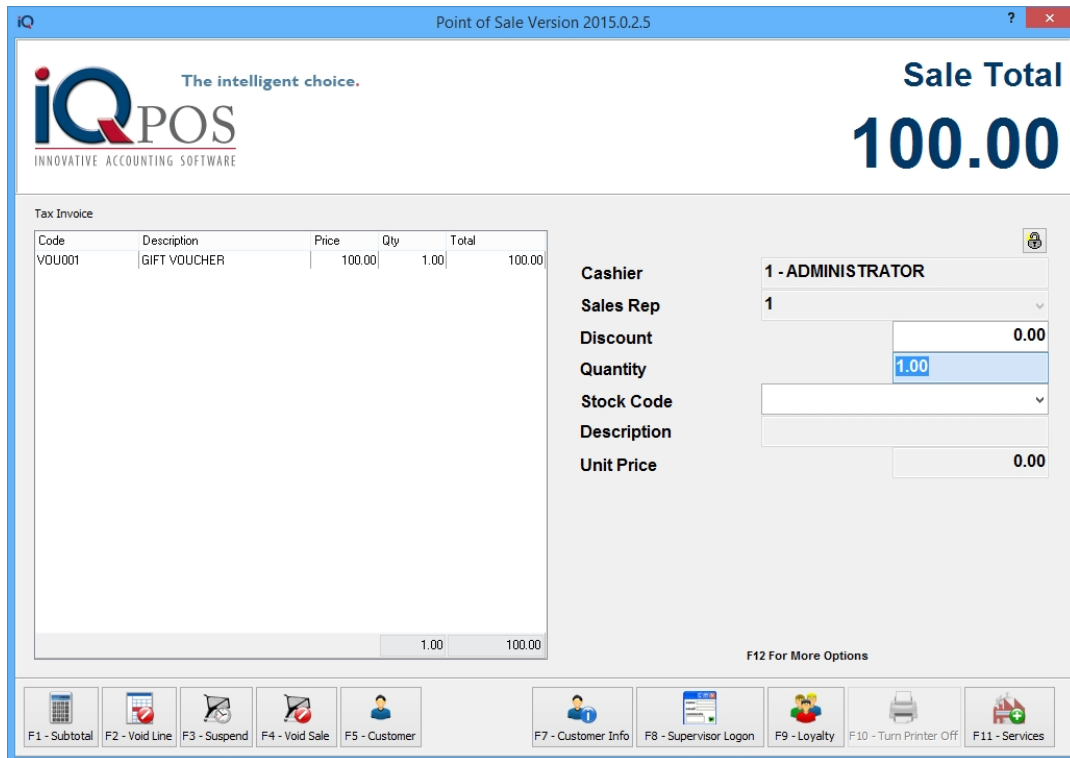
iQ

Point of Sale Version 2015.0.2.5

? ×

iQPOS

The intelligent choice.

INNOVATIVE ACCOUNTING SOFTWARE

Sale Total

100.00

Tax Invoice

| Code | Description | Price | Qty | Total |
|---|---|---|---|---|
| VOU001 | GIFT VOUCHER | 100.00 | 1.00 | 100.00 |
| | | | 1.00 | 100.00 |

Cashier 1 - ADMINISTRATOR

Sales Rep 1

Discount 0.00

Quantity 1.00

Stock Code

Description

Unit Price 0.00

F12 For More Options

F1 - Subtotal
F2 - Void Line
F3 - Suspend
F4 - Void Sale
F5 - Customer
F7 - Customer Info
F8 - Supervisor Logon
F9 - Loyalty
F10 - Turn Printer Off
F11 - Services